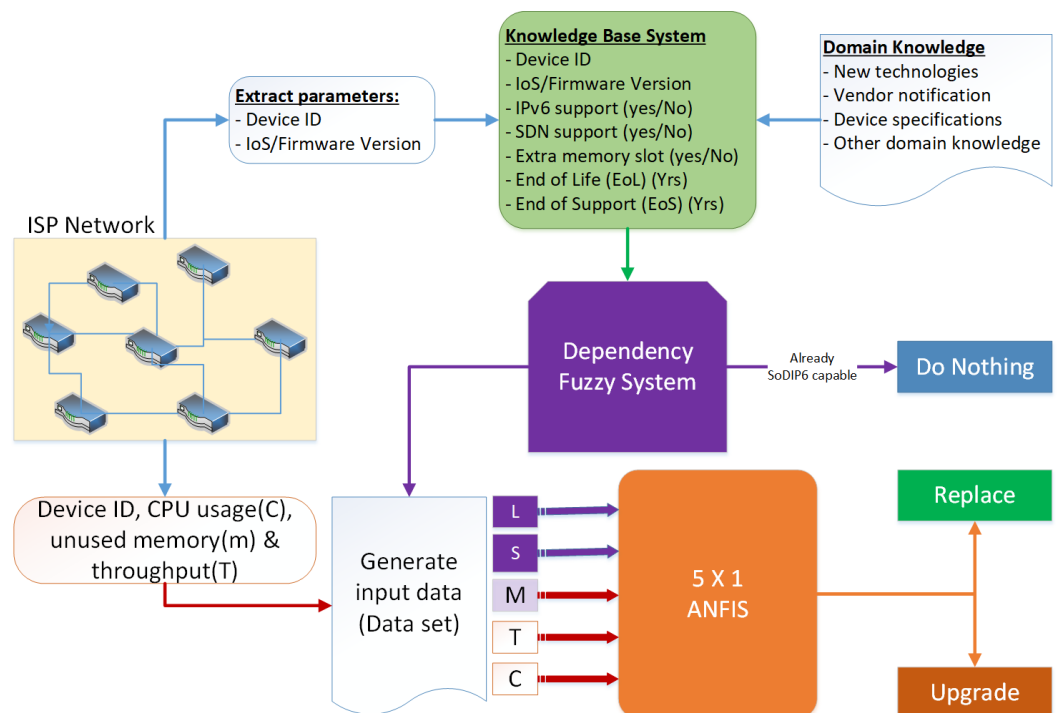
Knowledge Base System
- Device ID
- IoS/Firmware Version
- IPv6 support (yes/No)
- SDN support (yes/No)
- Extra memory slot (yes/No)
- End of Life (EoL) (Yrs)
- End of Support (EoS) (Yrs)

Extract parameters:
- Device ID
- IoS/Firmware Version

Domain Knowledge
- New technologies
- Vendor notification
- Device specifications
- Other domain knowledge

ISP Network

Dependency Fuzzy System

Already SoDIP6 capable

Do Nothing

Device ID, CPU usage(C), unused memory(m) & throughput(T)

Generate input data (Data set)

L

S

M

T

C

5 X 1 ANFIS

Replace

Upgrade